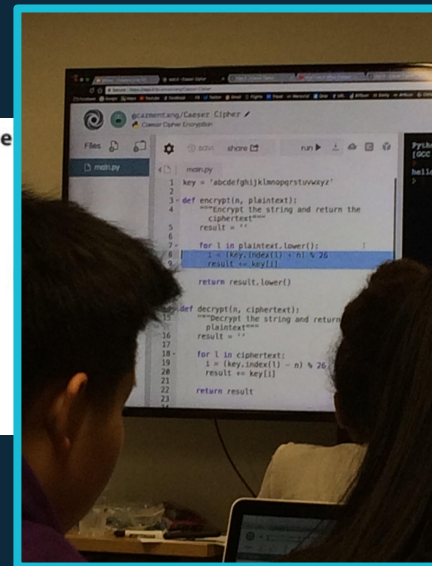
e

@carmentang/Caesar Cipher
Caesar Cipher Encryption

Files

main.py

share

run ▶

main.py

1 key = 'abcdefghijklmnopqrstuvwxyz'
2
3 def encrypt(n, plaintext):
4 """Encrypt the string and return the ciphertext"""
5 result = ''
6
7 for l in plaintext.lower():
8 i = (key.index(l) + n) % 26
9 result += key[i]
10
11 return result.lower()
12
14 def decrypt(n, ciphertext):
15 """Decrypt the string and return plaintext"""
16 result = ''
17
18 for l in ciphertext:
19 i = (key.index(l) - n) % 26
20 result += key[i]
21
22 return result
23

Pyth
[GCC

hello